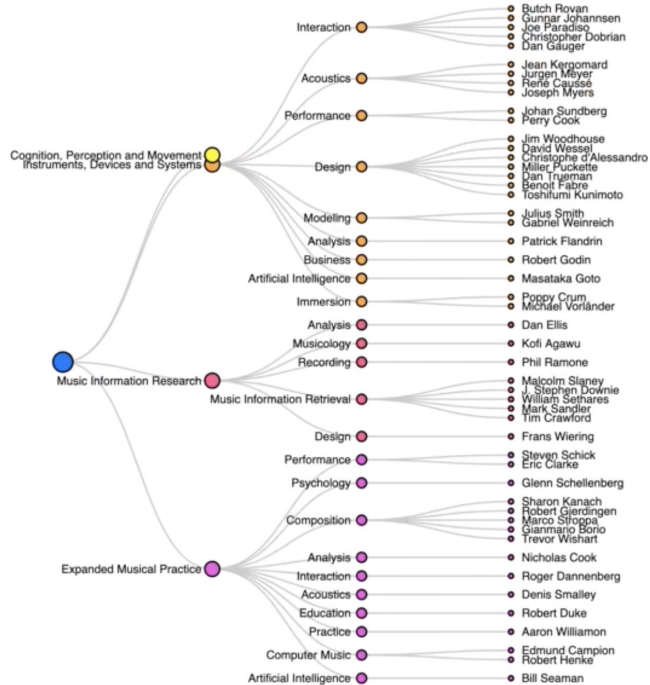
Cognition, Perception and Movement
Instruments, Devices and Systems

Interaction
Butch Rovan
Gunnar Johannsen
Joe Paradiso
Christopher Dobrian
Dan Gauger

Acoustics
Jean Kergomard
Jurgen Meyer
René Caussé
Joseph Myers

Performance
Johan Sundberg
Perry Cook

Design
Jim Woodhouse
David Wessel
Christophe d'Alessandro
Miller Puckette
Dan Trueman
Benoit Fabre
Toshifumi Kunimoto

Modeling
Julius Smith
Gabriel Weinreich

Analysis
Patrick Flandrin

Business
Robert Godin

Artificial Intelligence
Masataka Goto

Immersion
Poppy Crum
Michael Vorländer

Music Information Research

Analysis
Dan Ellis

Musicology
Kofi Agawu

Recording
Phil Ramone

Music Information Retrieval
Malcolm Slaney
J. Stephen Downie
William Sethares
Mark Sandler
Tim Crawford

Design
Frans Wiering

Expanded Musical Practice

Performance
Steven Schick
Eric Clarke

Psychology
Glenn Schellenberg

Composition
Sharon Kanach
Robert Gjerdingen
Marco Stroppa
Gianmario Borio
Trevor Wishart

Analysis
Nicholas Cook

Interaction
Roger Dannenberg

Acoustics
Denis Smalley

Education
Robert Duke

Practice
Aaron Williamon

Computer Music
Edmund Campion
Robert Henke

Artificial Intelligence
Bill Seaman